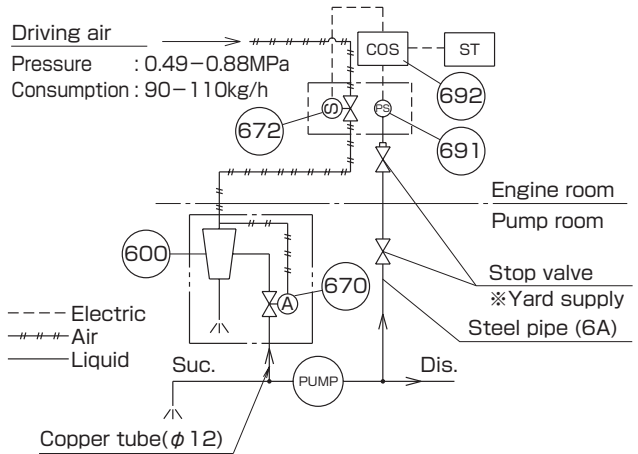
Driving air
Pressure : 0.49−0.88MPa
Consumption : 90−110kg/h

COS
ST
692
672
S
PS
691

Engine room
Pump room

600
A
670

Stop valve
※Yard supply
Steel pipe (6A)

Electric
Air
Liquid

Suc.
PUMP
Dis.

Copper tube($\phi$12)